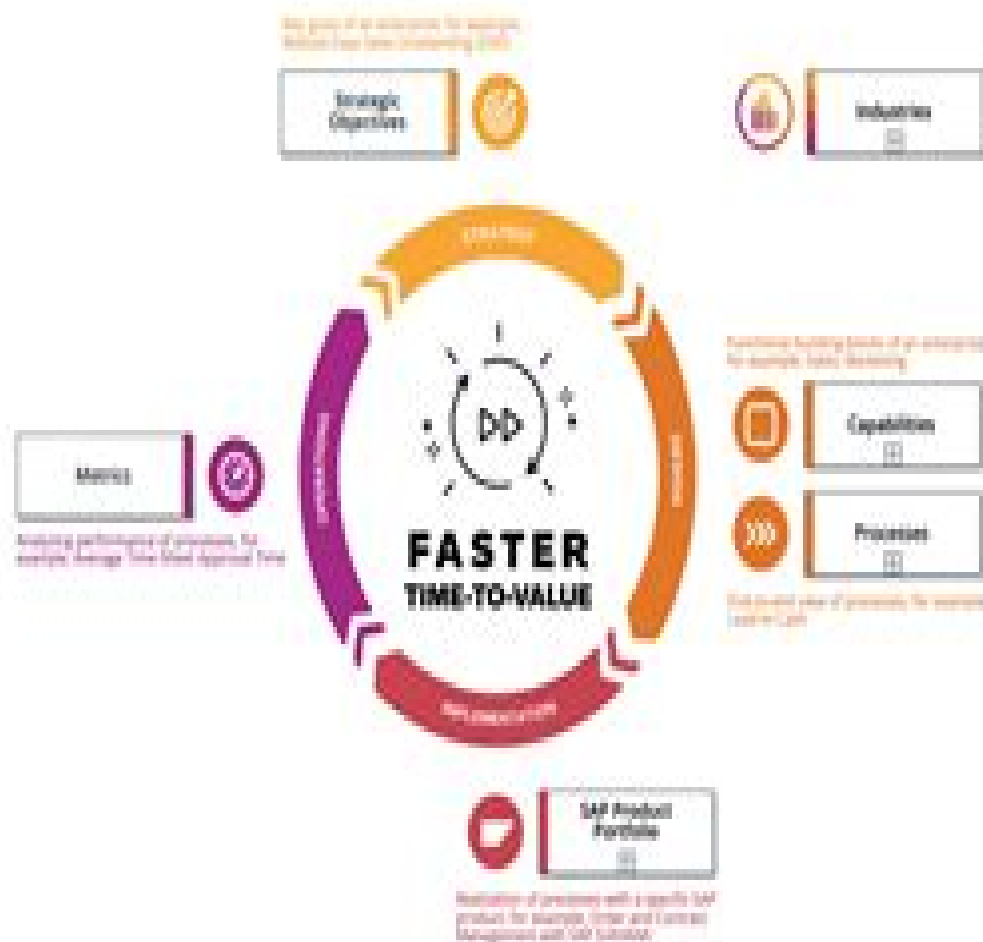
Key goals of an enterprise, for example: Reduce Days Sales Outstanding (DSO)

Strategic Objectives

Industries

STRATEGY

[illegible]

Functional building blocks of an enterprise, for example: Sales Marketing

Capabilities

Metrics

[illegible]

Analyze performance of processes, for example: Average Time Sheet Approval Time

FASTER
TIME-TO-VALUE

Processes

End-to-end view of processes, for example: Lead to Cash

IMPLEMENTATION

SAP Product Portfolio

Realization of processes with a specific SAP product, for example: Order and Contract Management with SAP S/4HANA